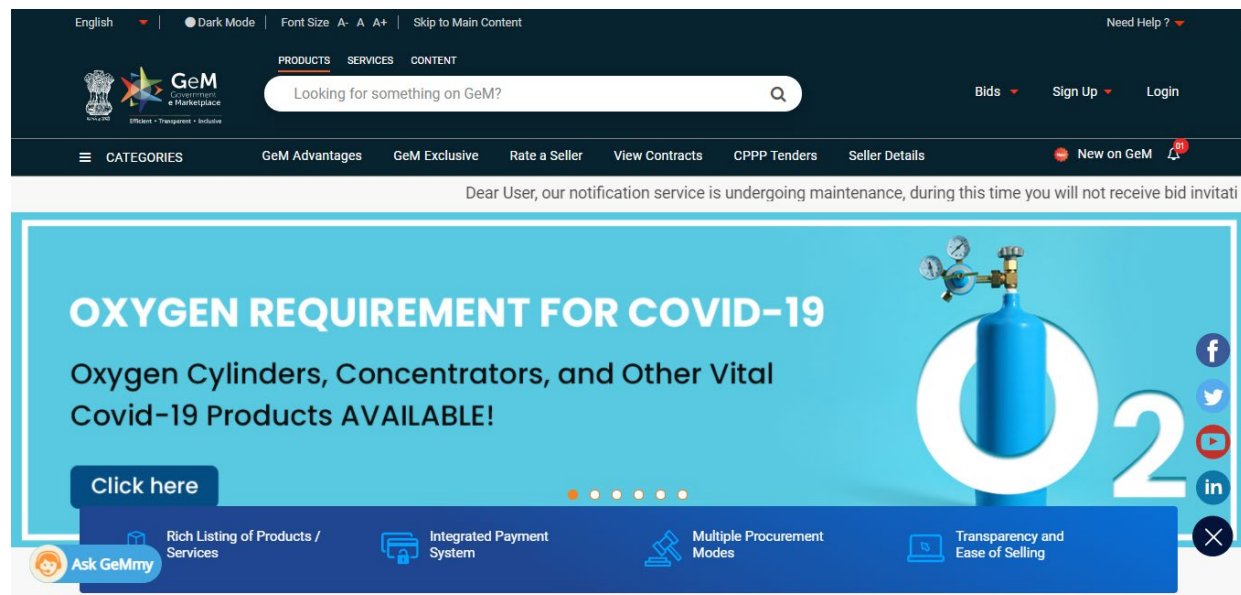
English | Dark Mode | Font Size A- A A+ | Skip to Main Content

Need Help ?

PRODUCTS SERVICES CONTENT

GeM Government e Marketplace
Efficient • Transparent • Inclusive

Looking for something on GeM?

Bids Sign Up Login

CATEGORIES GeM Advantages GeM Exclusive Rate a Seller View Contracts CPPP Tenders Seller Details New on GeM 01

Dear User, our notification service is undergoing maintenance, during this time you will not receive bid invitati

OXYGEN REQUIREMENT FOR COVID-19

Oxygen Cylinders, Concentrators, and Other Vital Covid-19 Products AVAILABLE!

Click here

$O_2$

Rich Listing of Products / Services

Integrated Payment System

Multiple Procurement Modes

Transparency and Ease of Selling

Ask GeMmy